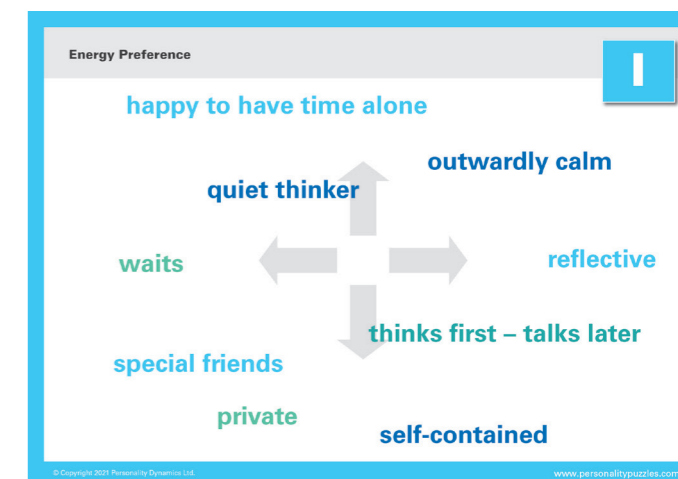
Energy Preference

I

happy to have time alone

outwardly calm

quiet thinker

waits

reflective

thinks first – talks later

special friends

private

self-contained

© Copyright 2021 Personality Dynamics Ltd.

www.personalitypuzzles.com